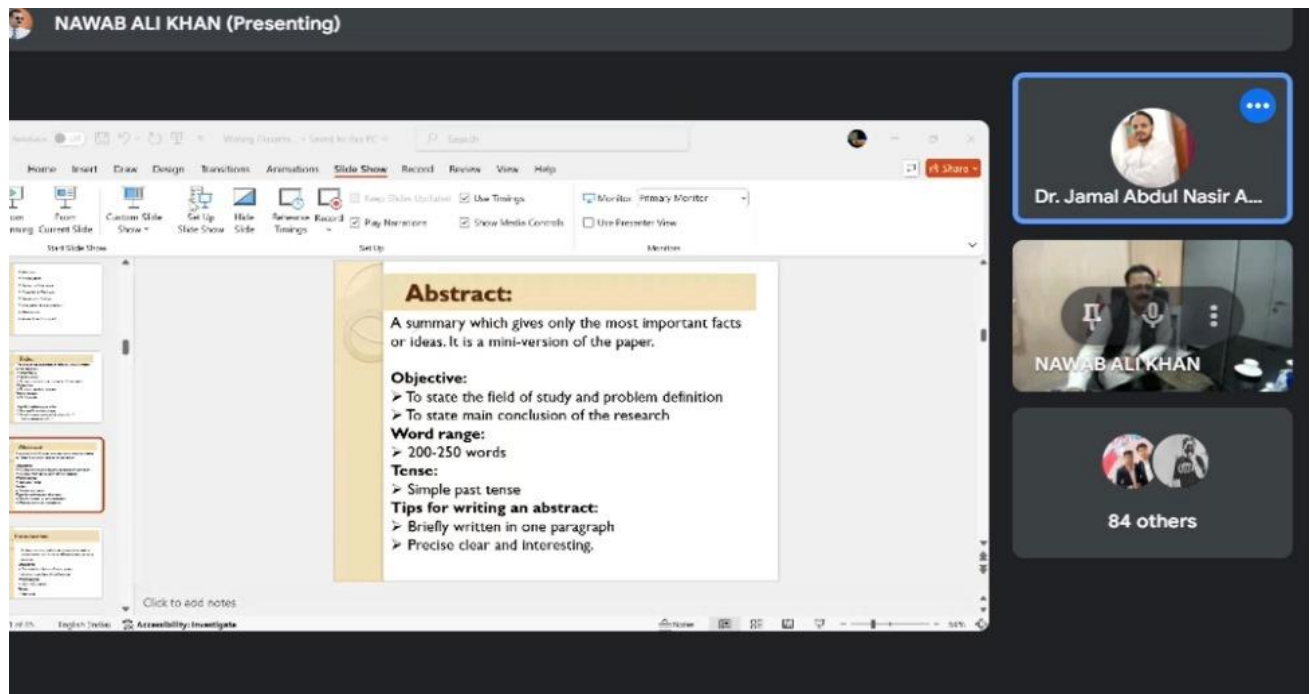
NAWAB ALI KHAN (Presenting)

Home Insert Draw Design Transitions Animations Slide Show Record Review View Help

Share

From Beginning From Current Slide
Start Slide Show

Custom Slide Show

Set Up Slide Show Hide Slide Rehearse Timings Record

Keep Slide Updated
Play Narrations
Use Timings
Show Media Controls
Set Up

Monitor: Primary Monitor
Use Presenter View
Monitors

Abstract:

A summary which gives only the most important facts or ideas. It is a mini-version of the paper.

Objective:
➢ To state the field of study and problem definition
➢ To state main conclusion of the research
Word range:
➢ 200-250 words
Tense:
➢ Simple past tense
Tips for writing an abstract:
➢ Briefly written in one paragraph
➢ Precise clear and interesting.

Click to add notes

English (India) Accessibility: Investigate

Dr. Jamal Abdul Nasir A...

NAWAB ALI KHAN

84 others